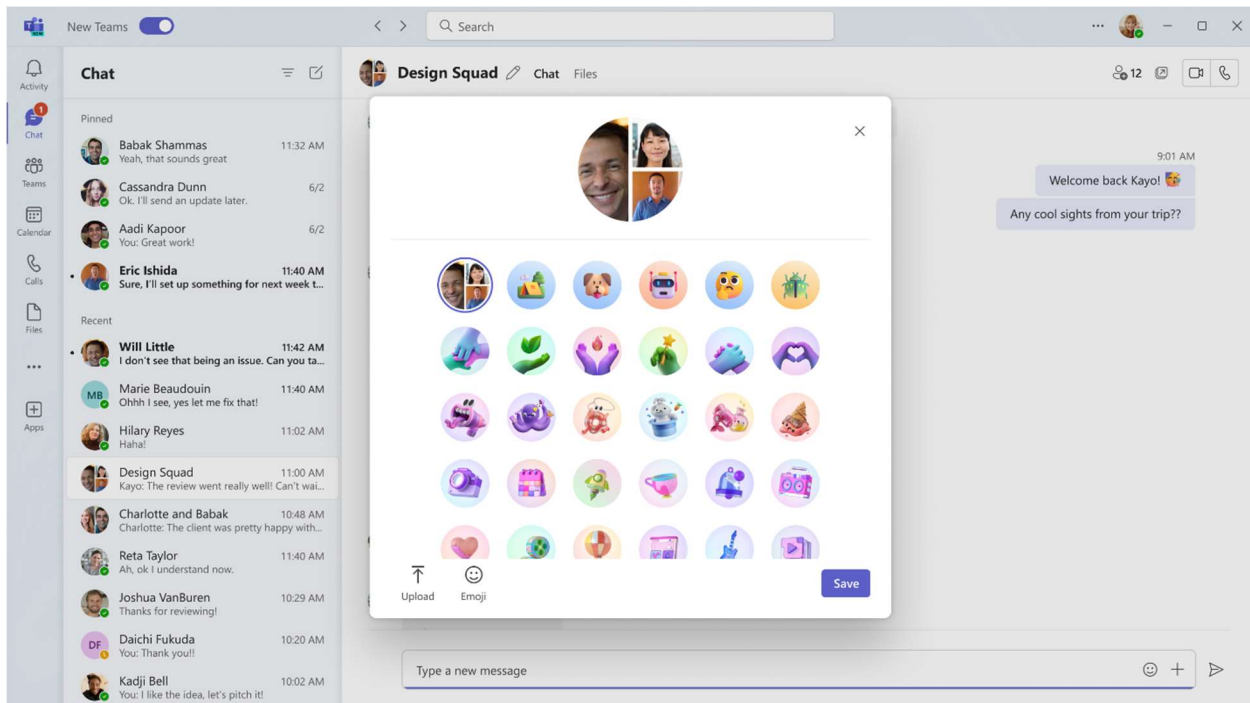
New Teams

Search

Activity

1

Chat

Teams

Calendar

Calls

Files

...

Apps

Chat

Pinned

Babak Shammas 11:32 AM
Yeah, that sounds great

Cassandra Dunn 6/2
Ok. I'll send an update later.

Aadi Kapoor 6/2
You: Great work!

Eric Ishida 11:40 AM
Sure, I'll set up something for next week t...

Recent

Will Little 11:42 AM
I don't see that being an issue. Can you ta...

MB Marie Beaudouin 11:40 AM
Ohhh I see, yes let me fix that!

Hilary Reyes 11:02 AM
Haha!

Design Squad 11:00 AM
Kayo: The review went really well! Can't wai...

Charlotte and Babak 10:48 AM
Charlotte: The client was pretty happy with...

Reta Taylor 11:40 AM
Ah, ok I understand now.

Joshua VanBuren 10:29 AM
Thanks for reviewing!

DF Daichi Fukuda 10:20 AM
You: Thank you!!

Kadji Bell 10:02 AM
You: I like the idea, let's pitch it!

Design Squad Chat Files

12

9:01 AM
Welcome back Kayo!

Any cool sights from your trip??

Upload Emoji

Save

Type a new message